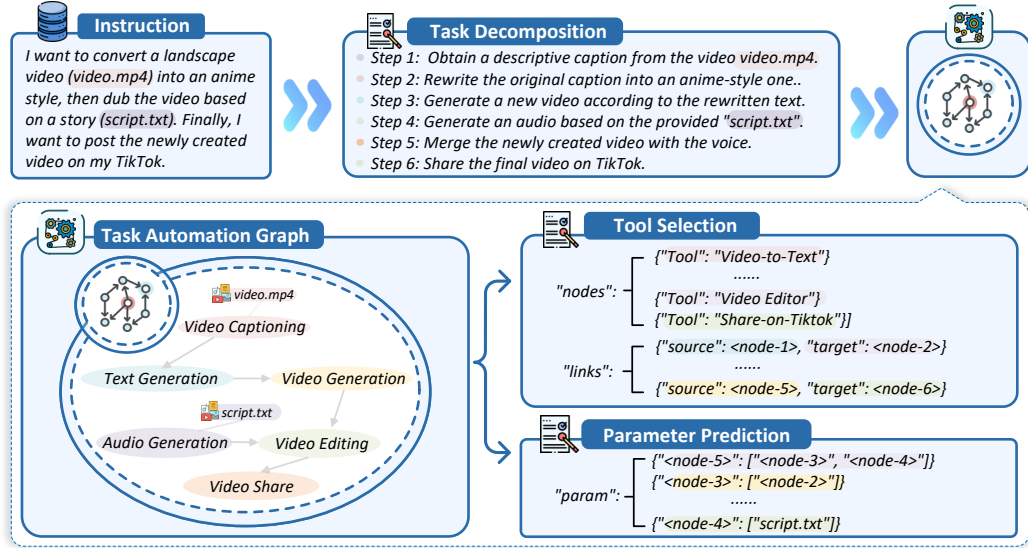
Instruction

I want to convert a landscape video (video.mp4) into an anime style, then dub the video based on a story (script.txt). Finally, I want to post the newly created video on my TikTok.

Task Decomposition

Step 1: Obtain a descriptive caption from the video video.mp4.
Step 2: Rewrite the original caption into an anime-style one..
Step 3: Generate a new video according to the rewritten text.
Step 4: Generate an audio based on the provided "script.txt".
Step 5: Merge the newly created video with the voice.
Step 6: Share the final video on TikTok.

Task Automation Graph

video.mp4
Video Captioning
Text Generation
Video Generation
script.txt
Audio Generation
Video Editing
Video Share

Tool Selection

"nodes": {"Tool": "Video-to-Text"}
......
{"Tool": "Video Editor"}
{"Tool": "Share-on-Tiktok"}]

"links": {"source": <node-1>, "target": <node-2>}
......
{"source": <node-5>, "target": <node-6>}

Parameter Prediction

"param": {"<node-5>": ["<node-3>", "<node-4>"]}
{"<node-3>": ["<node-2>"]}
......
{"<node-4>": ["script.txt"]}